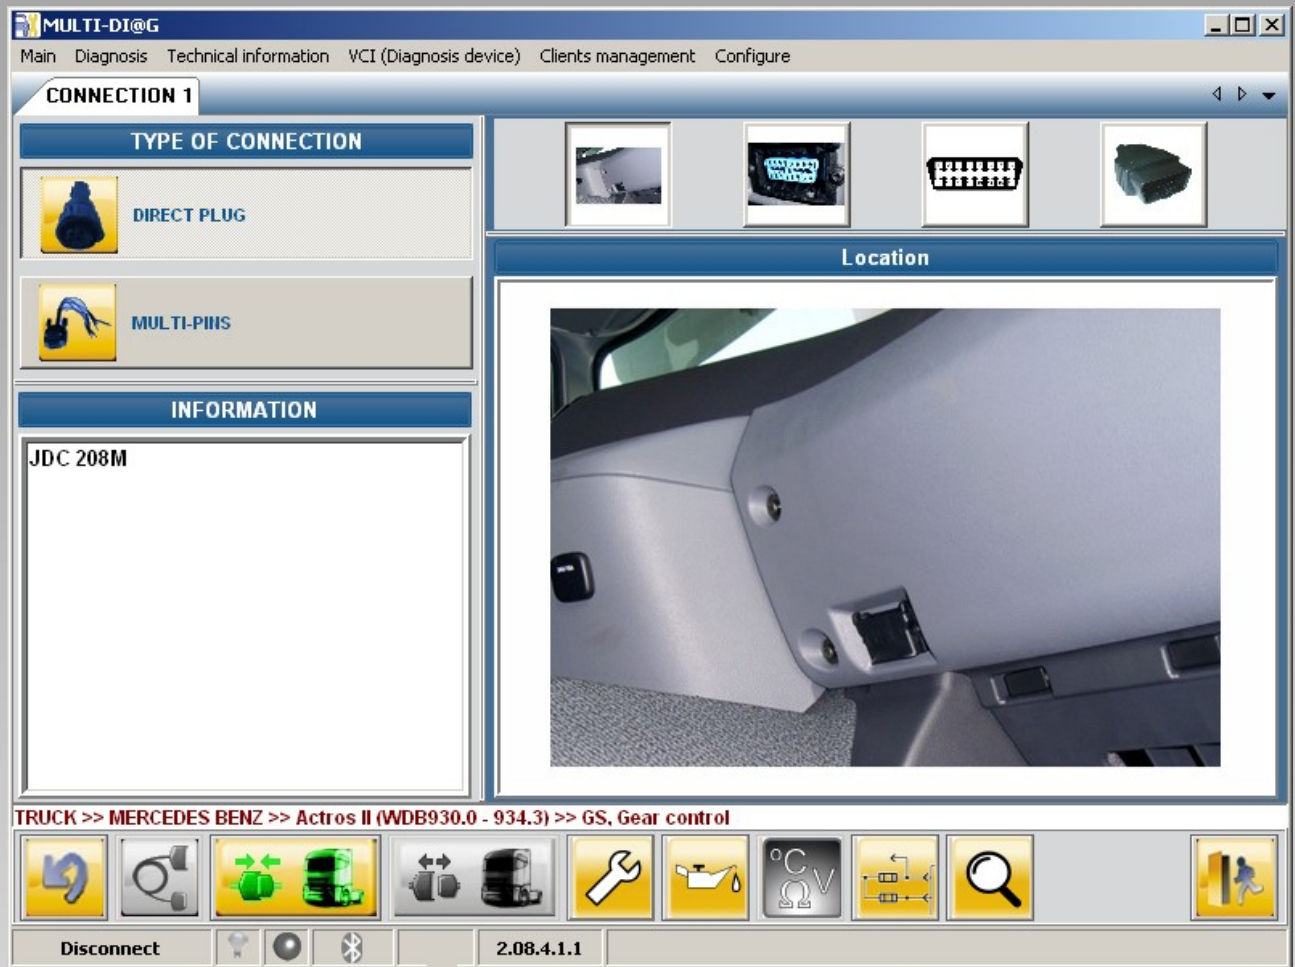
MULTI-DI@G

Main Diagnosis Technical information VCI (Diagnosis device) Clients management Configure

CONNECTION 1

TYPE OF CONNECTION

DIRECT PLUG

MULTI-PINS

INFORMATION

JDC 208M

Location

TRUCK >> MERCEDES BENZ >> Actros II (WDB930.0 - 934.3) >> GS, Gear control

°C V Ω

Disconnect

2.08.4.1.1